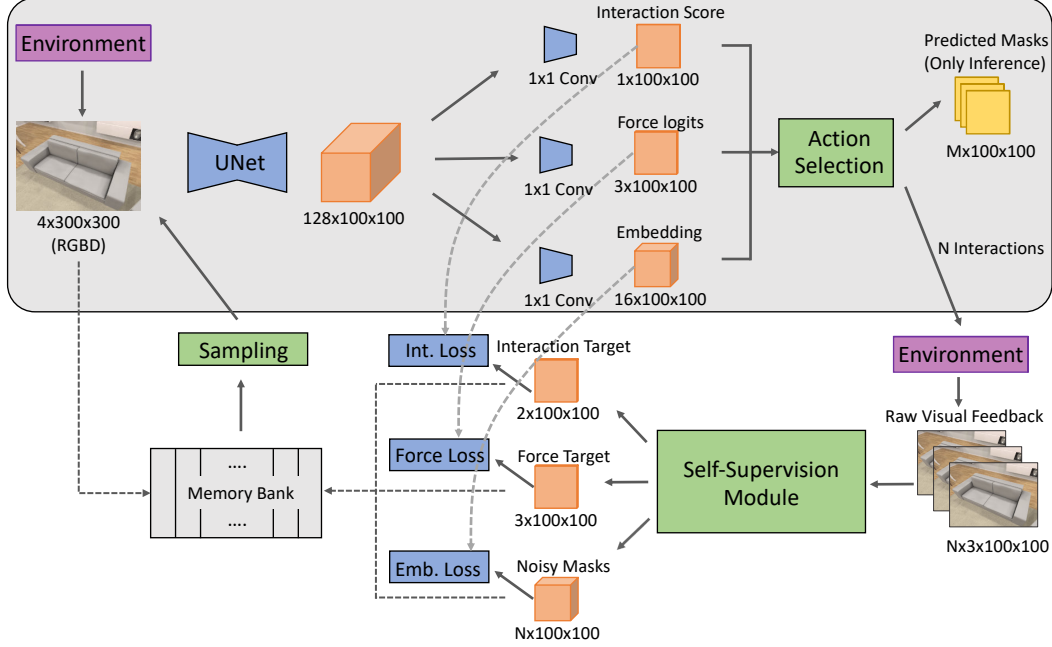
Environment

4x300x300
(RGBD)

UNet

128x100x100

Interaction Score

1x1 Conv

1x100x100

Force logits

1x1 Conv

3x100x100

Embedding

1x1 Conv

16x100x100

Action Selection

Predicted Masks
(Only Inference)

Mx100x100

N Interactions

Sampling

Int. Loss

Interaction Target

2x100x100

Environment

Raw Visual Feedback

....
Memory Bank
....

Force Loss

Force Target

3x100x100

Self-Supervision Module

Emb. Loss

Noisy Masks

Nx100x100

Nx3x100x100